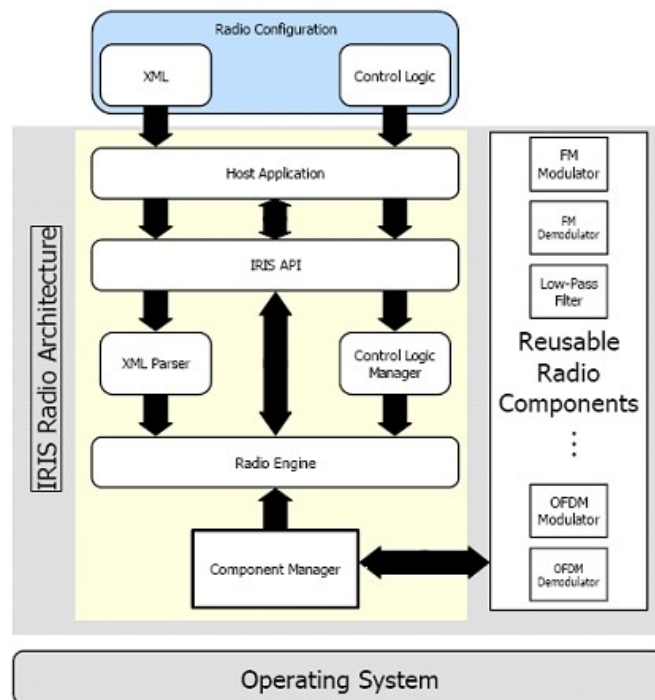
Radio Configuration

XML

Control Logic

IRIS Radio Architecture

Host Application

IRIS API

XML Parser

Control Logic Manager

Radio Engine

Component Manager

FM Modulator

FM Demodulator

Low-Pass Filter

Reusable Radio Components

⋮

OFDM Modulator

OFDM Demodulator

Operating System